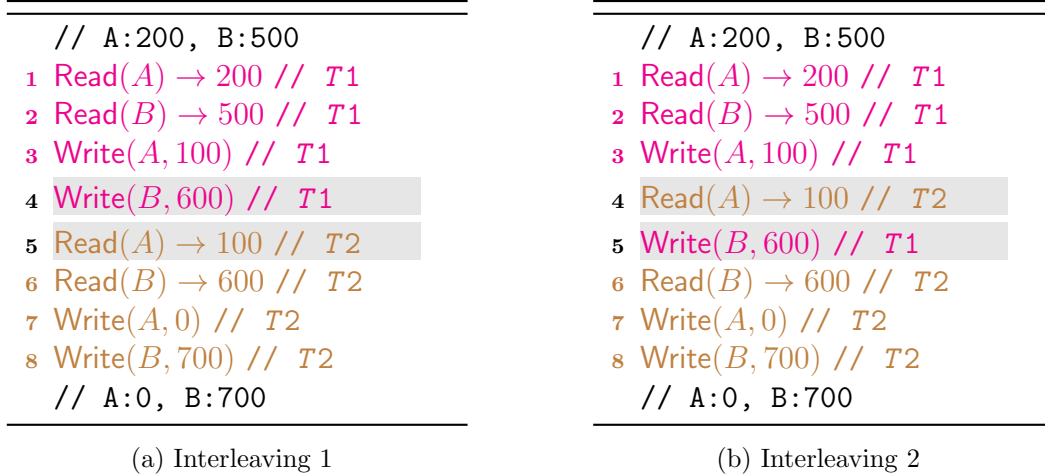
// A:200, B:500
1 Read$(A) \rightarrow 200$ // $T1$
2 Read$(B) \rightarrow 500$ // $T1$
3 Write$(A, 100)$ // $T1$
4 Write$(B, 600)$ // $T1$
5 Read$(A) \rightarrow 100$ // $T2$
6 Read$(B) \rightarrow 600$ // $T2$
7 Write$(A, 0)$ // $T2$
8 Write$(B, 700)$ // $T2$
// A:0, B:700

(a) Interleaving 1

// A:200, B:500
1 Read$(A) \rightarrow 200$ // $T1$
2 Read$(B) \rightarrow 500$ // $T1$
3 Write$(A, 100)$ // $T1$
4 Read$(A) \rightarrow 100$ // $T2$
5 Write$(B, 600)$ // $T1$
6 Read$(B) \rightarrow 600$ // $T2$
7 Write$(A, 0)$ // $T2$
8 Write$(B, 700)$ // $T2$
// A:0, B:700

(b) Interleaving 2